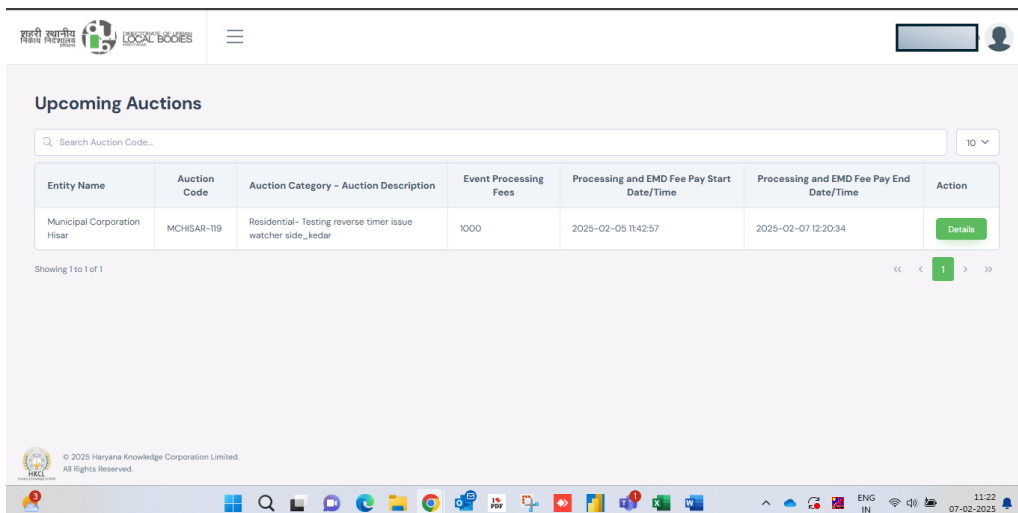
शहरी स्थानीय निकाय निदेशालय हरियाणा DIRECTORATE OF URBAN LOCAL BODIES HARYANA

Upcoming Auctions

Search Auction Code...

10

| Entity Name | Auction Code | Auction Category - Auction Description | Event Processing Fees | Processing and EMD Fee Pay Start Date/Time | Processing and EMD Fee Pay End Date/Time | Action |
|---|---|---|---|---|---|---|
| Municipal Corporation Hisar | MCHISAR-119 | Residential- Testing reverse timer issue watcher side_kedar | 1000 | 2025-02-05 11:42:57 | 2025-02-07 12:20:34 | Details |

Showing 1 to 1 of 1

« ‹ 1 › »

HKCL

© 2025 Haryana Knowledge Corporation Limited.
All Rights Reserved.

3

1

ENG IN

11:22
07-02-2025